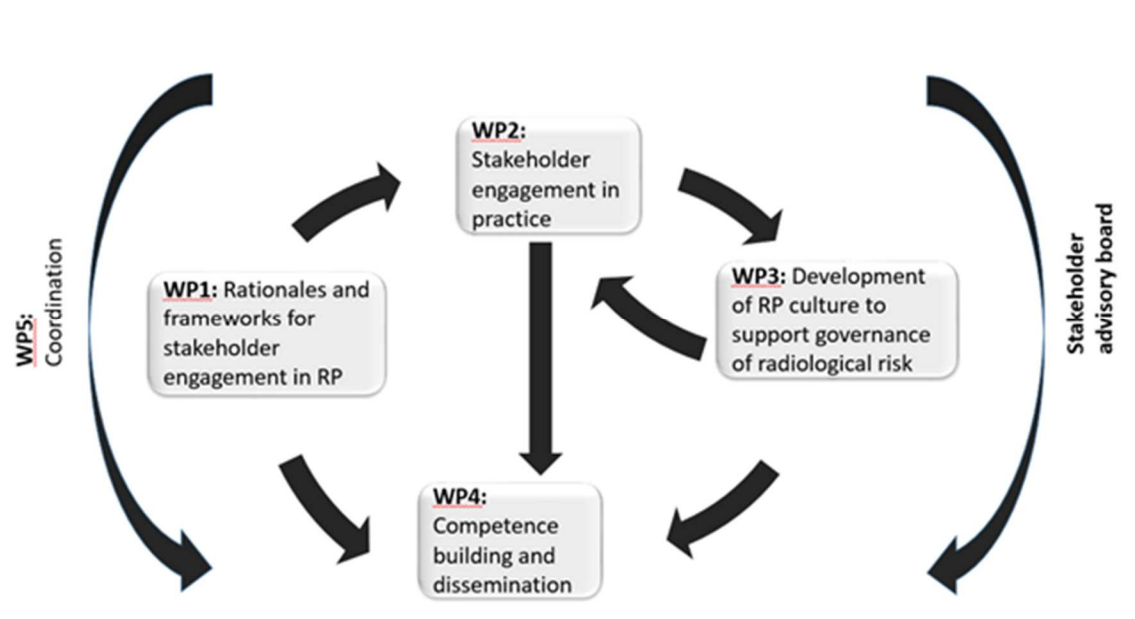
WP5: Coordination

WP2: Stakeholder engagement in practice

WP1: Rationales and frameworks for stakeholder engagement in RP

WP3: Development of RP culture to support governance of radiological risk

WP4: Competence building and dissemination

Stakeholder advisory board